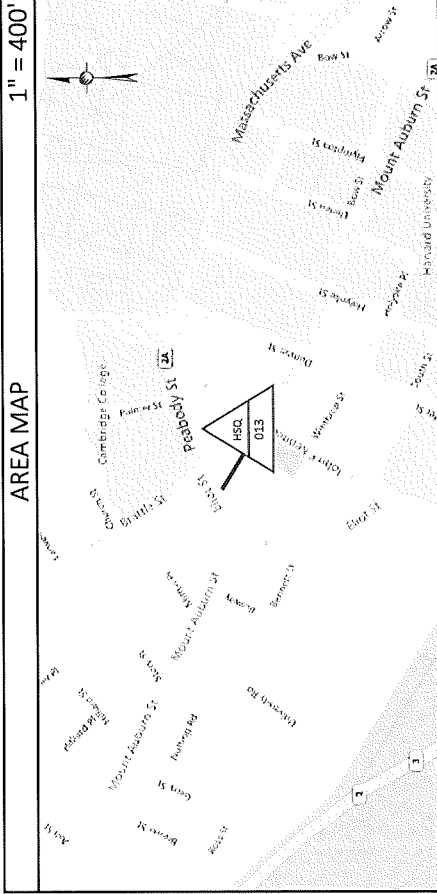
AREA MAP

1" = 400'

Massachusetts Ave

Bow St

Arrow St

Mount Auburn St

2A

Plympton St

Linden St

Bow St

Holyoke St

Holyoke Pl

Harvard University

Dunster St

Cambridge College

Palmer St

Peabody St

2A

Brattle St

HSQ

013

Eliot St

Winthrop St

John F Kennedy St

Eliot St

South St

Mount Auburn St

Bennett St

Hawthorn St

Story St

Mount Auburn St

Hubbard Park

Channing Pl

Mount Auburn St

Ash St Pl

Ash St

Gerry St

Hubbard Rd

Elmwood Rd

Riedesel Ave

Brown St

Buckingham St

3

2